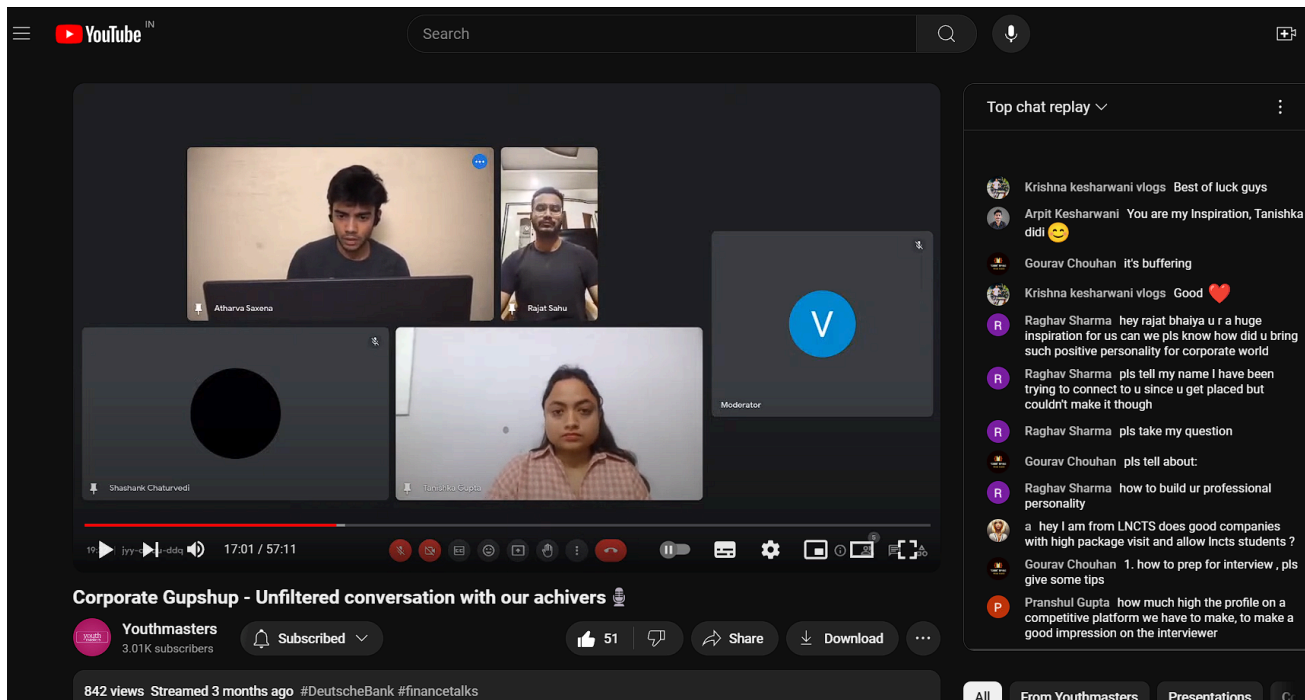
YouTube IN

Search

Atharva Saxena
Rajat Sahu
V
Moderator
Shashank Chaturvedi
Tanishka Gupta

19: jyy-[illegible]-ddq 17:01 / 57:11

Corporate Gupshup - Unfiltered conversation with our achivers 🎙️

Youthmasters
3.01K subscribers
Subscribed
51
Share
Download

842 views Streamed 3 months ago #DeutscheBank #financetalks

Top chat replay

Krishna kesharwani vlogs Best of luck guys
Arpit Kesharwani You are my Inspiration, Tanishka didi 😊
Gourav Chouhan it's buffering
Krishna kesharwani vlogs Good ❤️
Raghav Sharma hey rajat bhaiya u r a huge inspiration for us can we pls know how did u bring such positive personality for corporate world
Raghav Sharma pls tell my name I have been trying to connect to u since u get placed but couldn't make it though
Raghav Sharma pls take my question
Gourav Chouhan pls tell about:
Raghav Sharma how to build ur professional personality
a hey I am from LNCTS does good companies with high package visit and allow lncts students ?
Gourav Chouhan 1. how to prep for interview , pls give some tips
Pranshul Gupta how much high the profile on a competitive platform we have to make, to make a good impression on the interviewer

All
From Youthmasters
Presentations
C